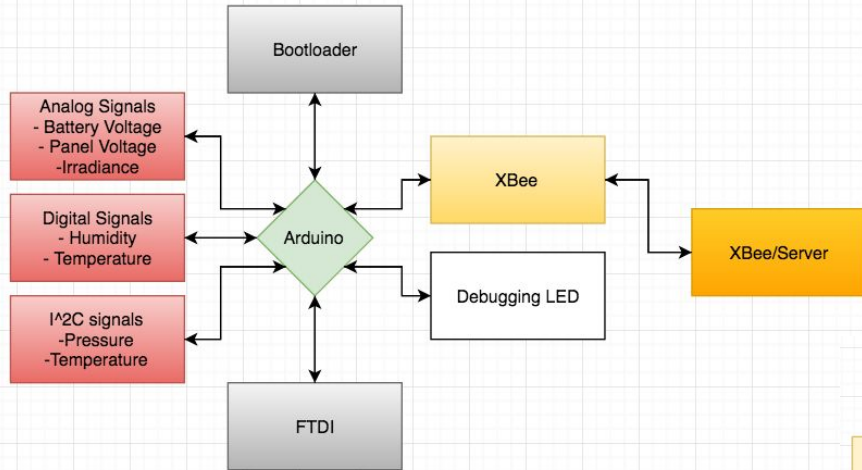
Bootloader

Analog Signals
- Battery Voltage
- Panel Voltage
-Irradiance

Digital Signals
- Humidity
- Temperature

I^2C signals
-Pressure
-Temperature

Arduino

XBee

XBee/Server

Debugging LED

FTDI